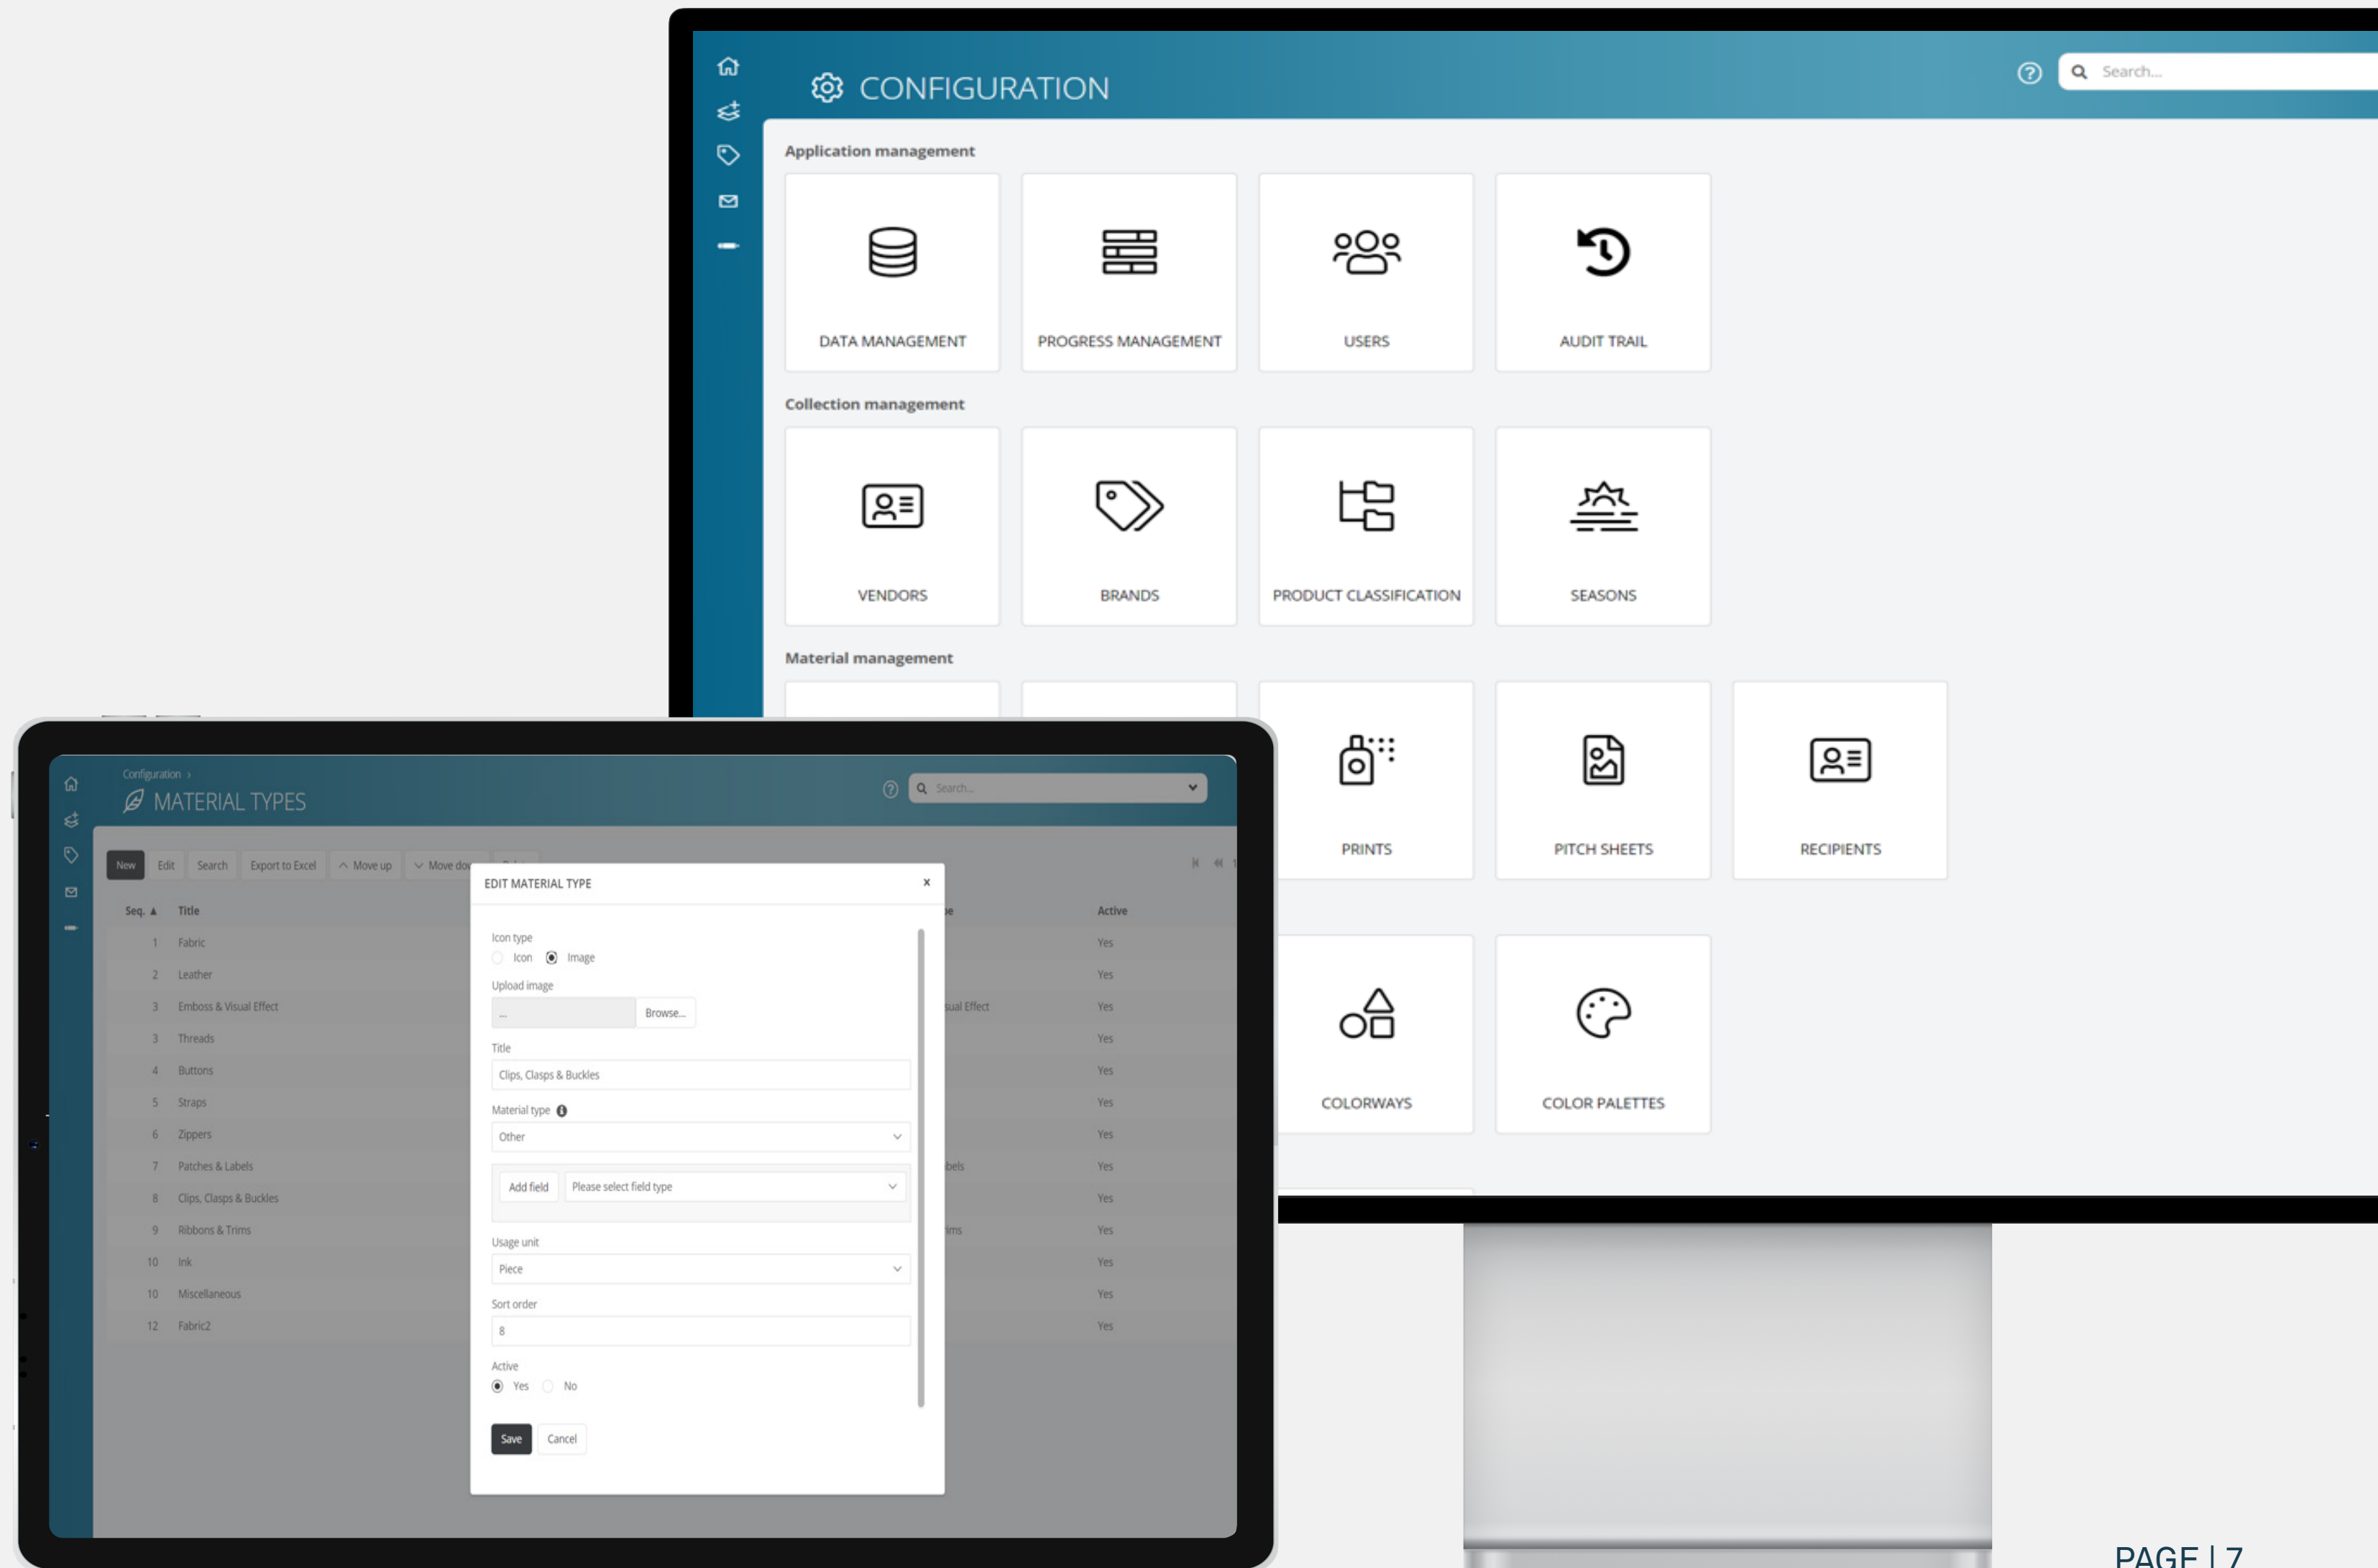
CONFIGURATION

Search...

Application management

DATA MANAGEMENT

PROGRESS MANAGEMENT

USERS

AUDIT TRAIL

Collection management

VENDORS

BRANDS

PRODUCT CLASSIFICATION

SEASONS

Material management

PRINTS

PITCH SHEETS

RECIPIENTS

COLORWAYS

COLOR PALETTES

Configuration ›

MATERIAL TYPES

Search...

New Edit Search Export to Excel Move up Move do

| Seq. ▲ | Title | | Active |
|---|---|---|---|
| 1 | Fabric | | Yes |
| 2 | Leather | | Yes |
| 3 | Emboss & Visual Effect | ual Effect | Yes |
| 3 | Threads | | Yes |
| 4 | Buttons | | Yes |
| 5 | Straps | | Yes |
| 6 | Zippers | | Yes |
| 7 | Patches & Labels | bels | Yes |
| 8 | Clips, Clasps & Buckles | | Yes |
| 9 | Ribbons & Trims | ims | Yes |
| 10 | Ink | | Yes |
| 10 | Miscellaneous | | Yes |
| 12 | Fabric2 | | Yes |

EDIT MATERIAL TYPE ×

Icon type
Icon Image

Upload image
... Browse...

Title
Clips, Clasps & Buckles

Material type
Other

Add field Please select field type

Usage unit
Piece

Sort order
8

Active
Yes No

Save Cancel

PAGE | 7